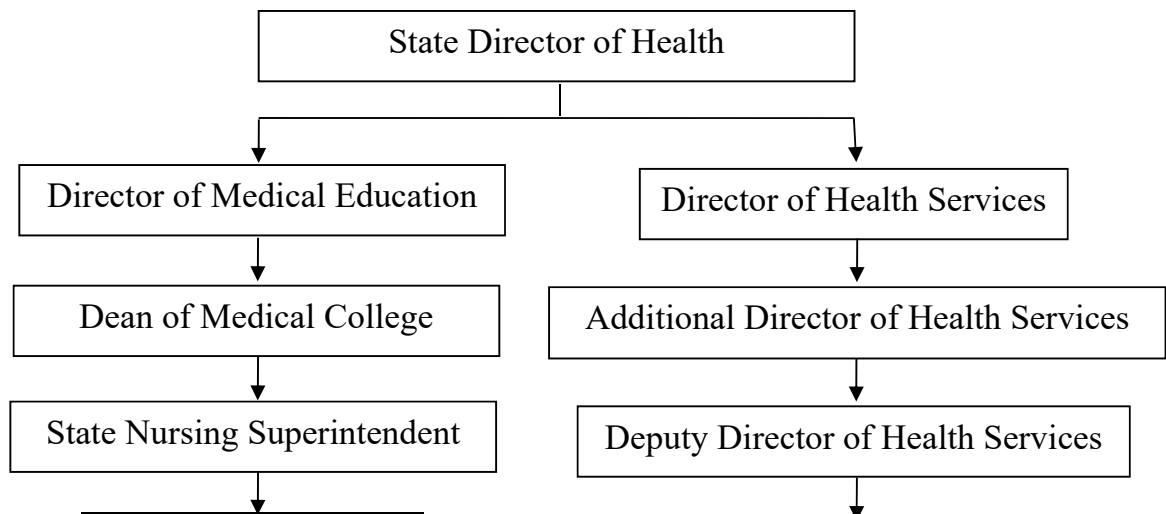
State Director of Health

Director of Medical Education

Dean of Medical College

State Nursing Superintendent

Director of Health Services

Additional Director of Health Services

Deputy Director of Health Services